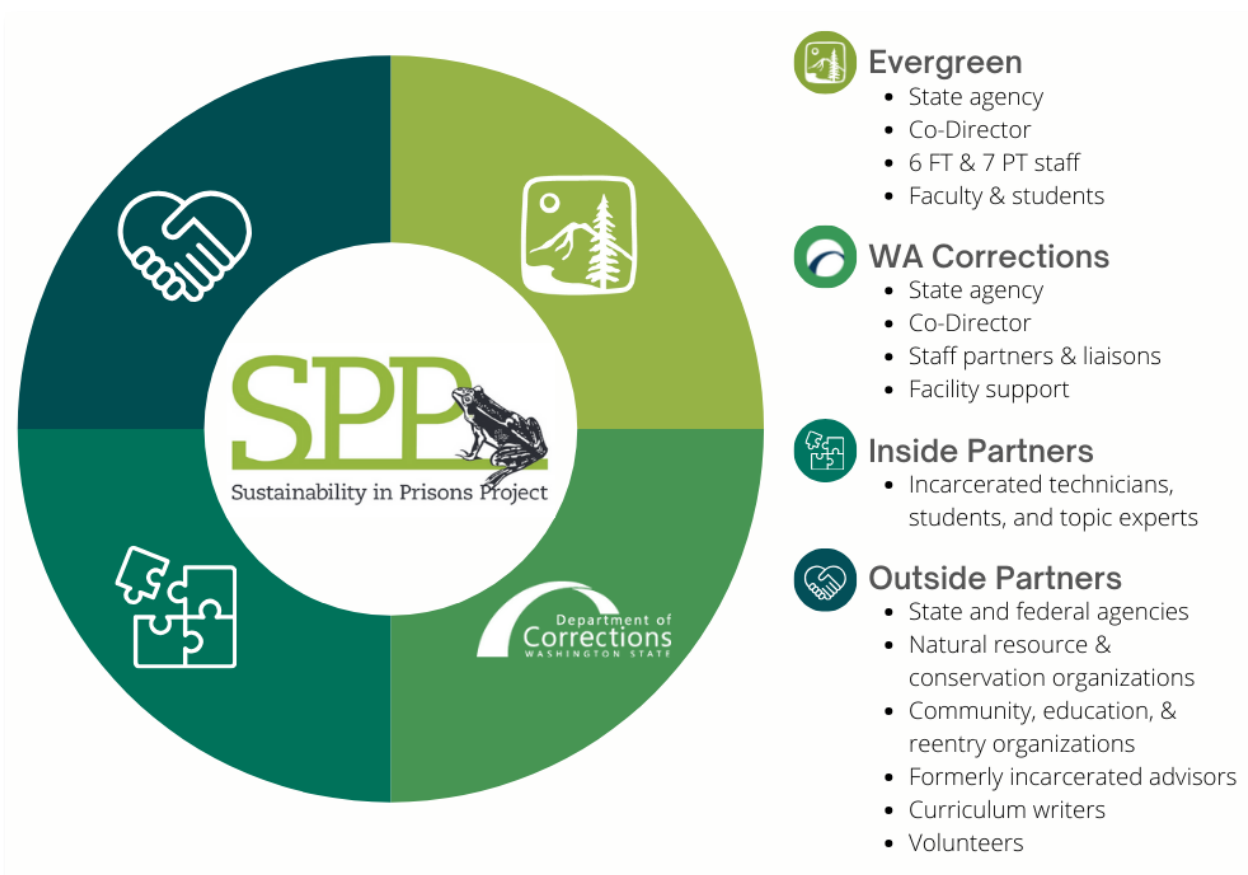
SPP
Sustainability in Prisons Project

Department of Corrections
WASHINGTON STATE

Evergreen
- State agency
- Co-Director
- 6 FT & 7 PT staff
- Faculty & students

WA Corrections
- State agency
- Co-Director
- Staff partners & liaisons
- Facility support

Inside Partners
- Incarcerated technicians, students, and topic experts

Outside Partners
- State and federal agencies
- Natural resource & conservation organizations
- Community, education, & reentry organizations
- Formerly incarcerated advisors
- Curriculum writers
- Volunteers